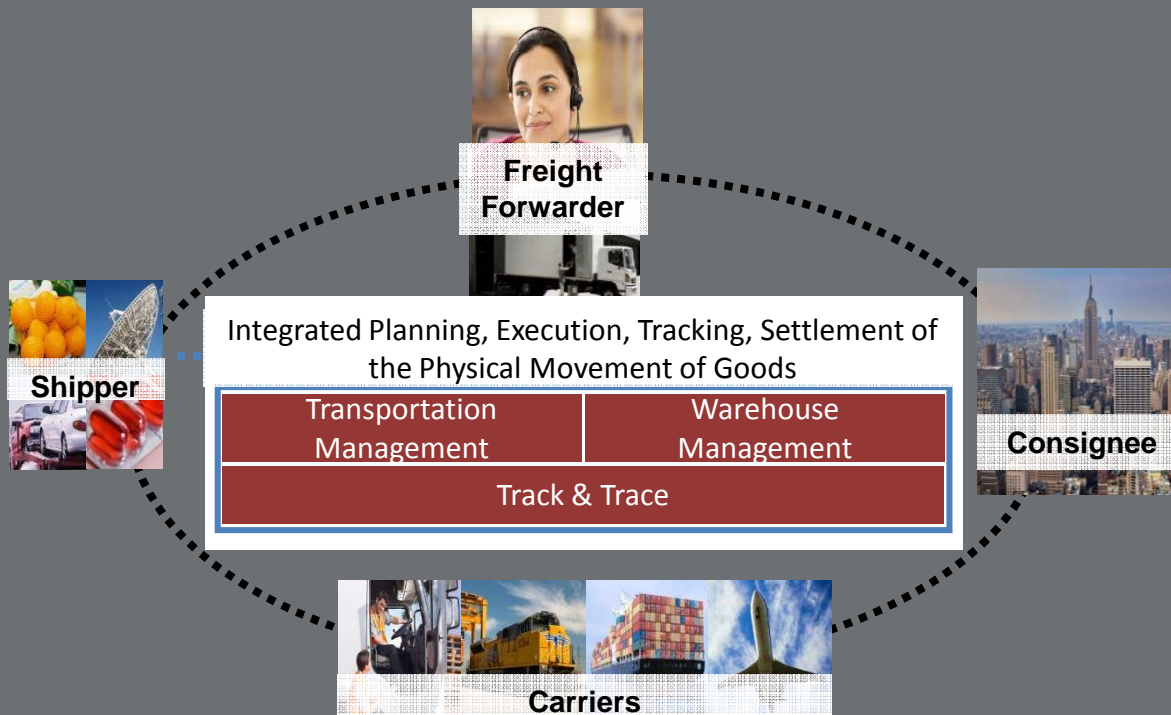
Freight Forwarder

Shipper

Integrated Planning, Execution, Tracking, Settlement of the Physical Movement of Goods

| Transportation Management | Warehouse Management |
|---|---|
| Track & Trace | |

Consignee

Carriers